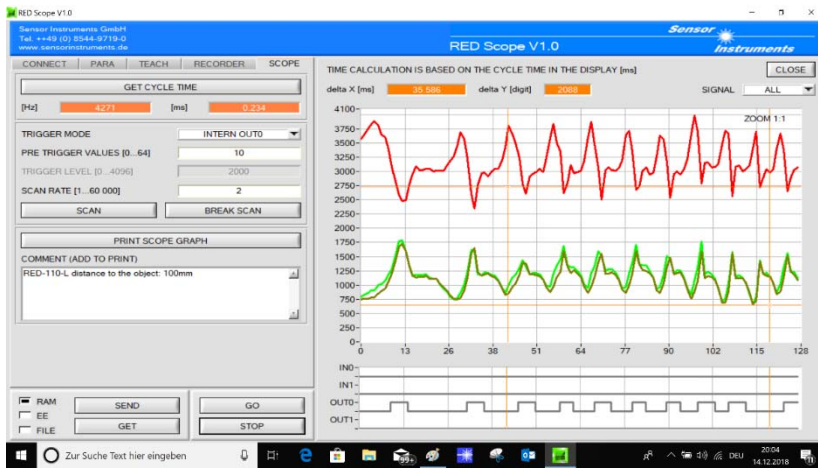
RED Scope V1.0

Sensor Instruments GmbH
Tel. ++49 (0) 8544-9719-0
www.sensorinstruments.de

RED Scope V1.0

Sensor Instruments

CONNECT PARA TEACH RECORDER SCOPE

GET CYCLE TIME

[Hz] 4271 [ms] 0.234

TRIGGER MODE INTERN OUT0
PRE TRIGGER VALUES [0...64] 10
TRIGGER LEVEL [0...4096] 2000
SCAN RATE [1...60 000] 2
SCAN BREAK SCAN

PRINT SCOPE GRAPH
COMMENT (ADD TO PRINT)
RED-110-L distance to the object: 100mm

RAM
EE
FILE
SEND
GET
GO
STOP

TIME CALCULATION IS BASED ON THE CYCLE TIME IN THE DISPLAY [ms]
CLOSE
delta X [ms] 35.586 delta Y [digit] 2088
SIGNAL ALL
ZOOM 1:1

4100
3750
3500
3250
3000
2750
2500
2250
2000
1750
1500
1250
1000
750
500
250
0
0 13 26 38 51 64 77 90 102 115 128

IN0
IN1
OUT0
OUT1

Zur Suche Text hier eingeben
DEU
20:04
14.12.2018